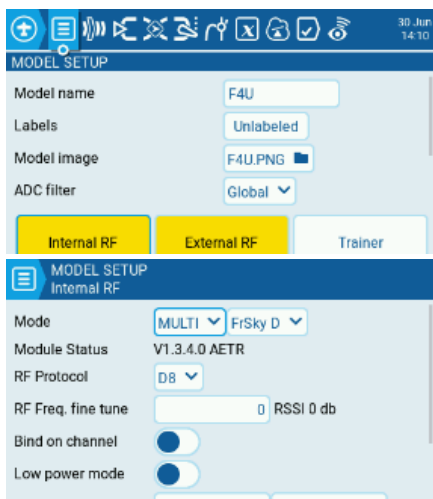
30 Jun
14:10

MODEL SETUP

Model name F4U

Labels Unlabeled

Model image F4U.PNG

ADC filter Global

Internal RF

External RF

Trainer

MODEL SETUP
Internal RF

Mode MULTI FrSky D

Module Status V1.3.4.0 AETR

RF Protocol D8

RF Freq. fine tune 0 RSSI 0 db

Bind on channel

Low power mode